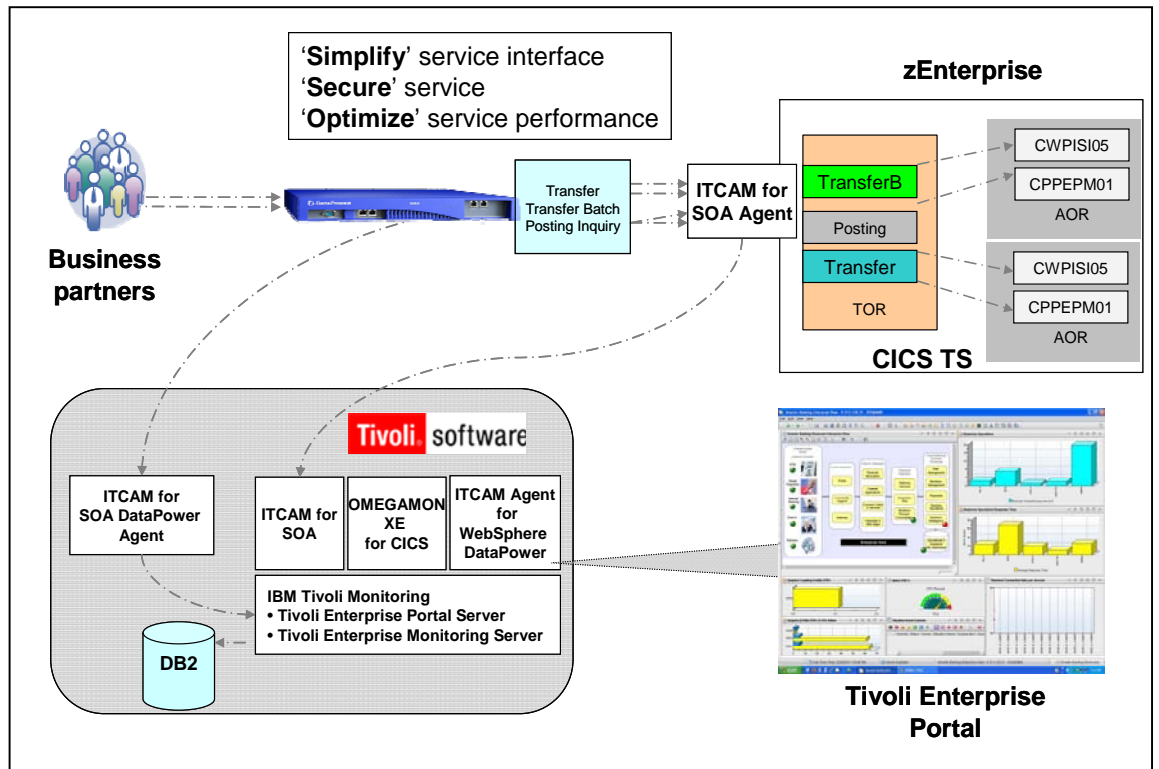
‘**Simplify**’ service interface
‘**Secure**’ service
‘**Optimize**’ service performance

zEnterprise

Business partners

Transfer
Transfer Batch
Posting Inquiry

ITCAM for SOA Agent

TransferB
Posting
Transfer
TOR

CWPISI05
CPPEPM01
AOR

CWPISI05
CPPEPM01
AOR

CICS TS

Tivoli software

ITCAM for SOA DataPower Agent

ITCAM for SOA

OMEGAMON XE for CICS

ITCAM Agent for WebSphere DataPower

IBM Tivoli Monitoring
• Tivoli Enterprise Portal Server
• Tivoli Enterprise Monitoring Server

DB2

Tivoli Enterprise Portal